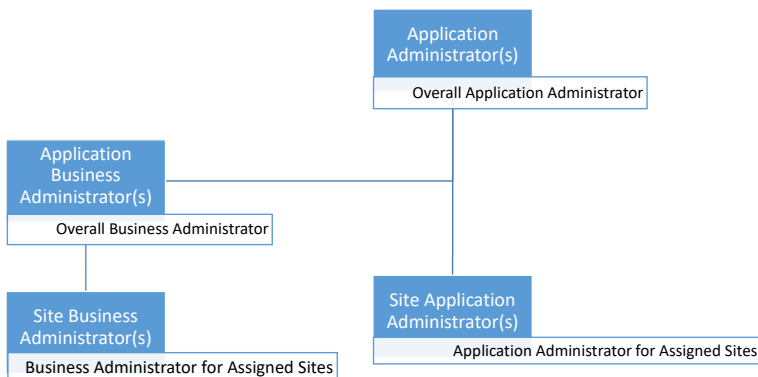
Application Administrator(s)

Overall Application Administrator

Application Business Administrator(s)

Overall Business Administrator

Site Business Administrator(s)

Business Administrator for Assigned Sites

Site Application Administrator(s)

Application Administrator for Assigned Sites